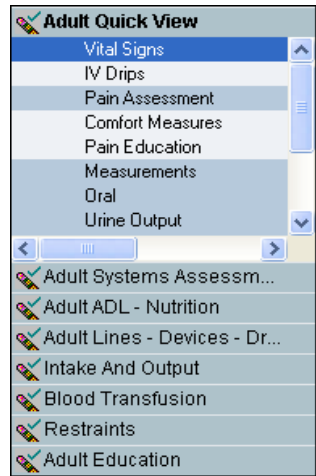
Adult Quick View
Vital Signs
IV Drips
Pain Assessment
Comfort Measures
Pain Education
Measurements
Oral
Urine Output
Adult Systems Assessm...
Adult ADL - Nutrition
Adult Lines - Devices - Dr...
Intake And Output
Blood Transfusion
Restraints
Adult Education